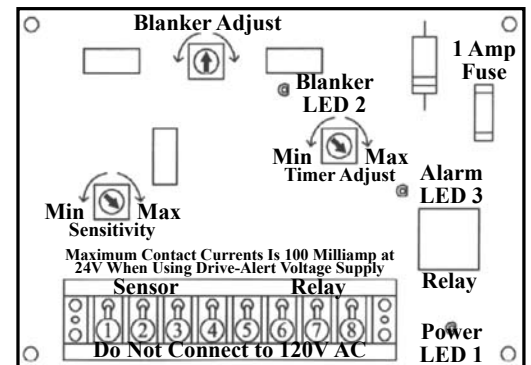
Blanker Adjust

1 Amp Fuse

Blanker LED 2

Min Max
Timer Adjust

Alarm LED 3

Min Max
Sensitivity

Maximum Contact Currents Is 100 Milliamp at 24V When Using Drive-Alert Voltage Supply

Sensor

Relay

1 2 3 4 5 6 7 8

Relay

Power LED 1

Do Not Connect to 120V AC